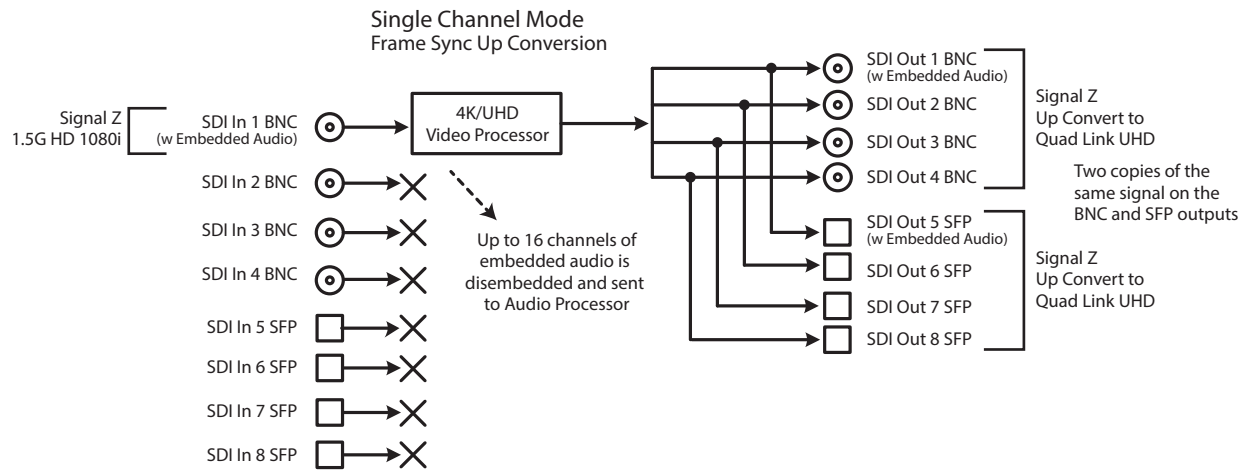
Single Channel Mode
Frame Sync Up Conversion

Signal Z
1.5G HD 1080i

SDI In 1 BNC
(w Embedded Audio)

SDI In 2 BNC

SDI In 3 BNC

SDI In 4 BNC

SDI In 5 SFP

SDI In 6 SFP

SDI In 7 SFP

SDI In 8 SFP

4K/UHD
Video Processor

Up to 16 channels of embedded audio is disembedded and sent to Audio Processor

SDI Out 1 BNC
(w Embedded Audio)

SDI Out 2 BNC

SDI Out 3 BNC

SDI Out 4 BNC

SDI Out 5 SFP
(w Embedded Audio)

SDI Out 6 SFP

SDI Out 7 SFP

SDI Out 8 SFP

Signal Z
Up Convert to
Quad Link UHD

Two copies of the same signal on the BNC and SFP outputs

Signal Z
Up Convert to
Quad Link UHD